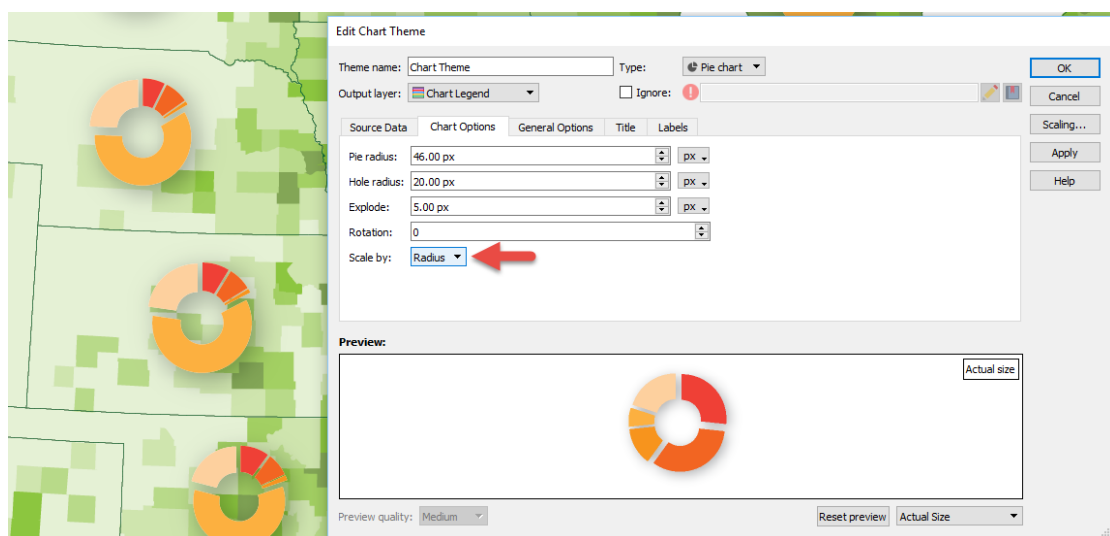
Edit Chart Theme

Theme name: Chart Theme
Type: Pie chart
Output layer: Chart Legend
Ignore:

OK
Cancel
Scaling...
Apply
Help

Source Data | Chart Options | General Options | Title | Labels

Pie radius: 46.00 px | px
Hole radius: 20.00 px | px
Explode: 5.00 px | px
Rotation: 0
Scale by: Radius

Preview:
Actual size

Preview quality: Medium
Reset preview
Actual Size